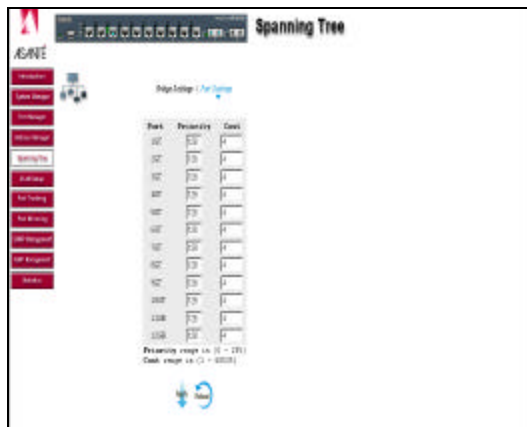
ASANTÉ

Spanning Tree

Introduction
System Manager
Port Manager
Address Manager
Spanning Tree
VLAN Setup
Port Trunking
Port Mirroring
IGMP Management
SNMP Management
Statistics

Bridge Settings | Port Settings

| Port | Priority | Cost |
|---|---|---|
| 1GT | 128 | 4 |
| 2GT | 128 | 4 |
| 3GT | 128 | 4 |
| 4GT | 128 | 4 |
| 5GT | 128 | 4 |
| 6GT | 128 | 4 |
| 7GT | 128 | 4 |
| 8GT | 128 | 4 |
| 9GT | 128 | 4 |
| 10GT | 128 | 4 |
| 11GB | 128 | 4 |
| 12GB | 128 | 4 |

Priority range is (0 - 255)
Cost range is (1 - 65535)

Apply Refresh